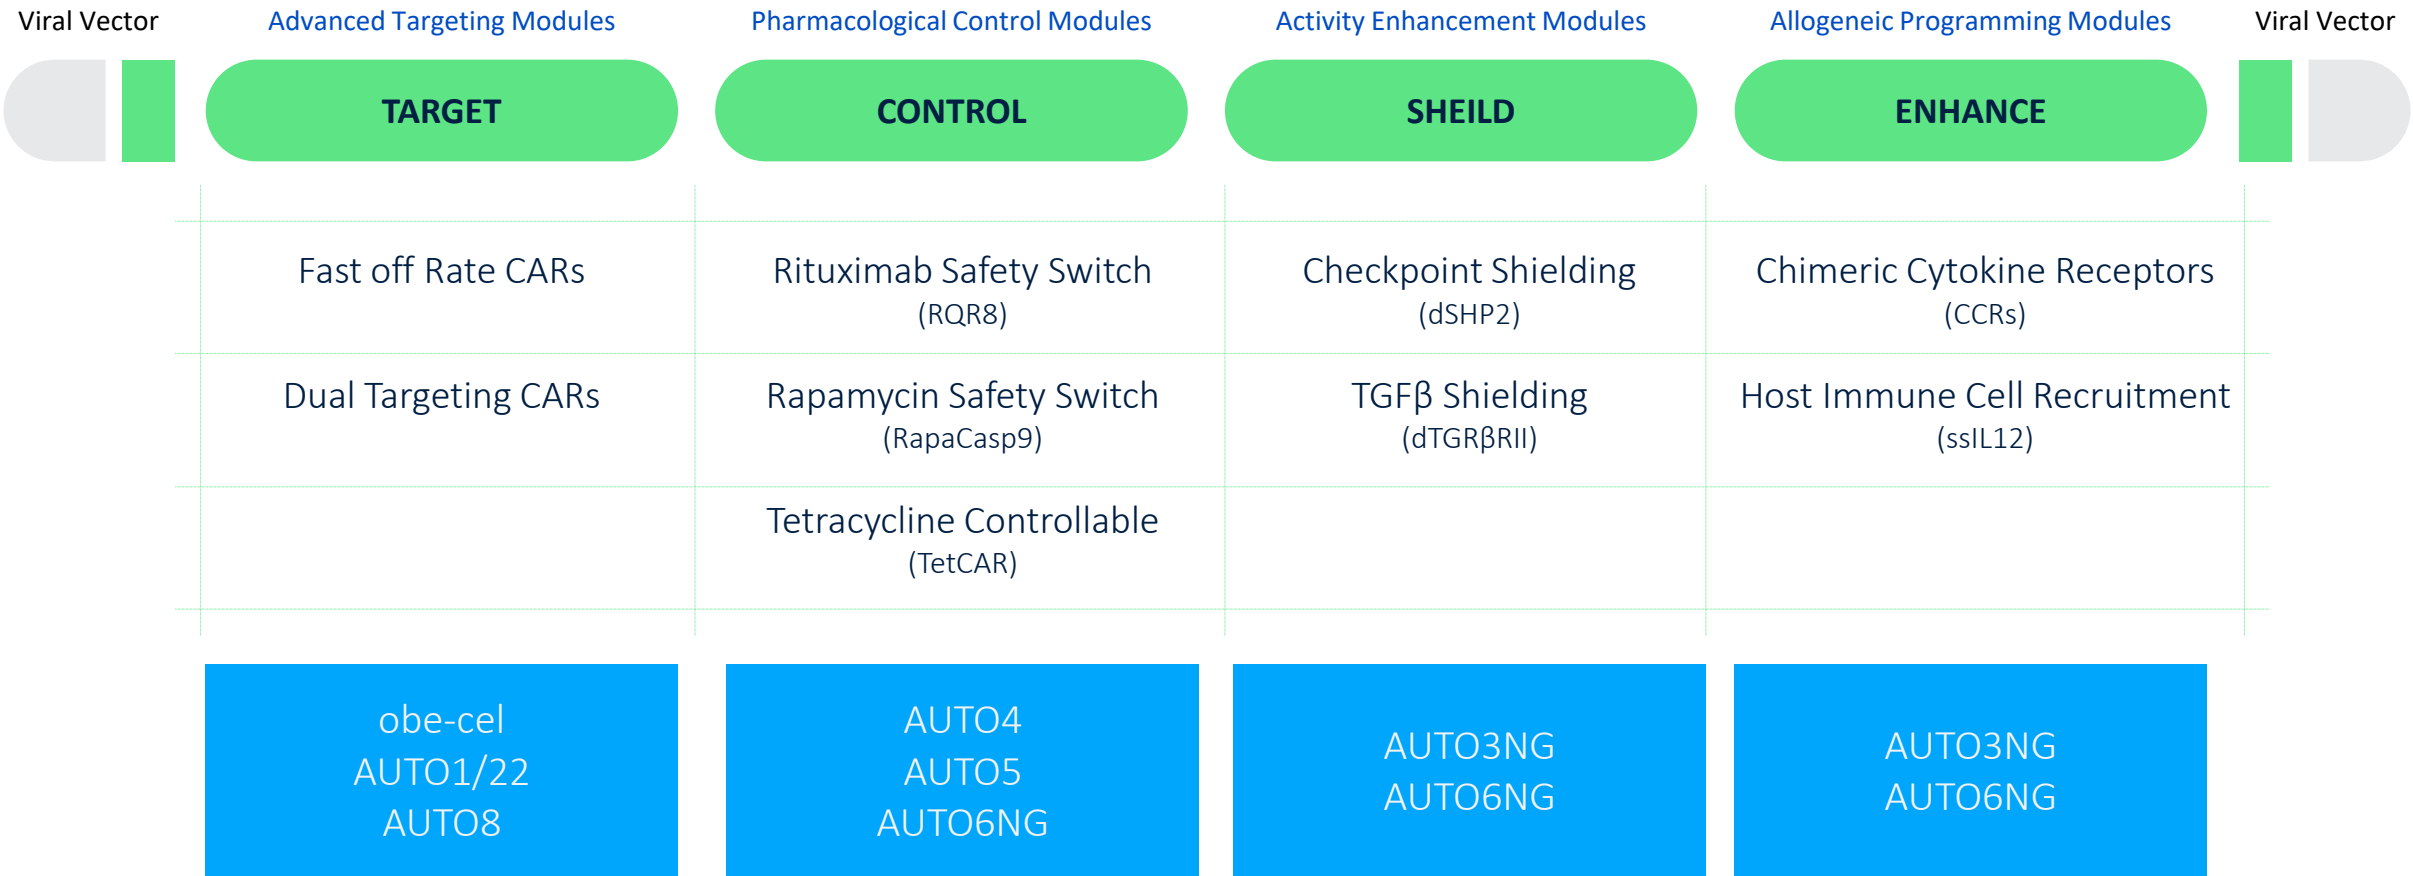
Viral Vector

Advanced Targeting Modules

Pharmacological Control Modules

Activity Enhancement Modules

Allogeneic Programming Modules

Viral Vector

TARGET

CONTROL

SHEILD

ENHANCE

| TARGET | CONTROL | SHEILD | ENHANCE |
|---|---|---|---|
| Fast off Rate CARs | Rituximab Safety Switch (RQR8) | Checkpoint Shielding (dSHP2) | Chimeric Cytokine Receptors (CCRs) |
| Dual Targeting CARs | Rapamycin Safety Switch (RapaCasp9) | TGFβ Shielding (dTGRβRII) | Host Immune Cell Recruitment (ssIL12) |
| | Tetracycline Controllable (TetCAR) | | |

obe-cel
AUTO1/22
AUTO8

AUTO4
AUTO5
AUTO6NG

AUTO3NG
AUTO6NG

AUTO3NG
AUTO6NG